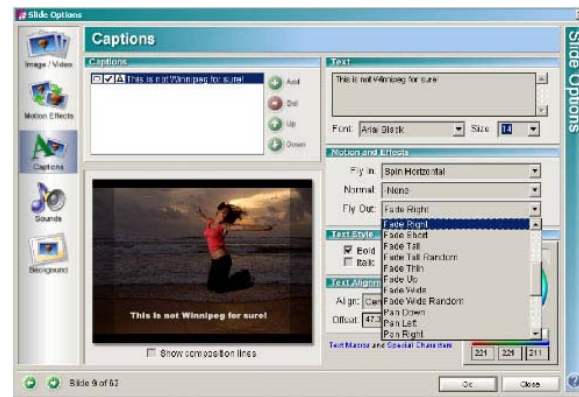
Slide Options

Captions

Slide Options

Image / Video

Motion Effects

Captions

Sounds

Background

Captions

A This is not Winnipeg for sure!

Add

Del

Up

Down

Text

This is not Winnipeg for sure!

Font: Arial Black Size: 14

Motion and Effects

Fly In: Spin Horizontal

Normal: -None-

Fly Out: Fade Right

Fade Right
Fade Short
Fade Tall
Fade Tall Random
Fade Thin
Fade Up
Fade Wide
Fade Wide Random
Pan Down
Pan Left
Pan Right

Text Style

Bold

Italic

Text Alignment

Align: Cen

Offset: 47.3

This is not Winnipeg for sure!

Show composition lines

Text Macros and Special Characters

221 226 211

Slide 9 of 53

Ok

Close